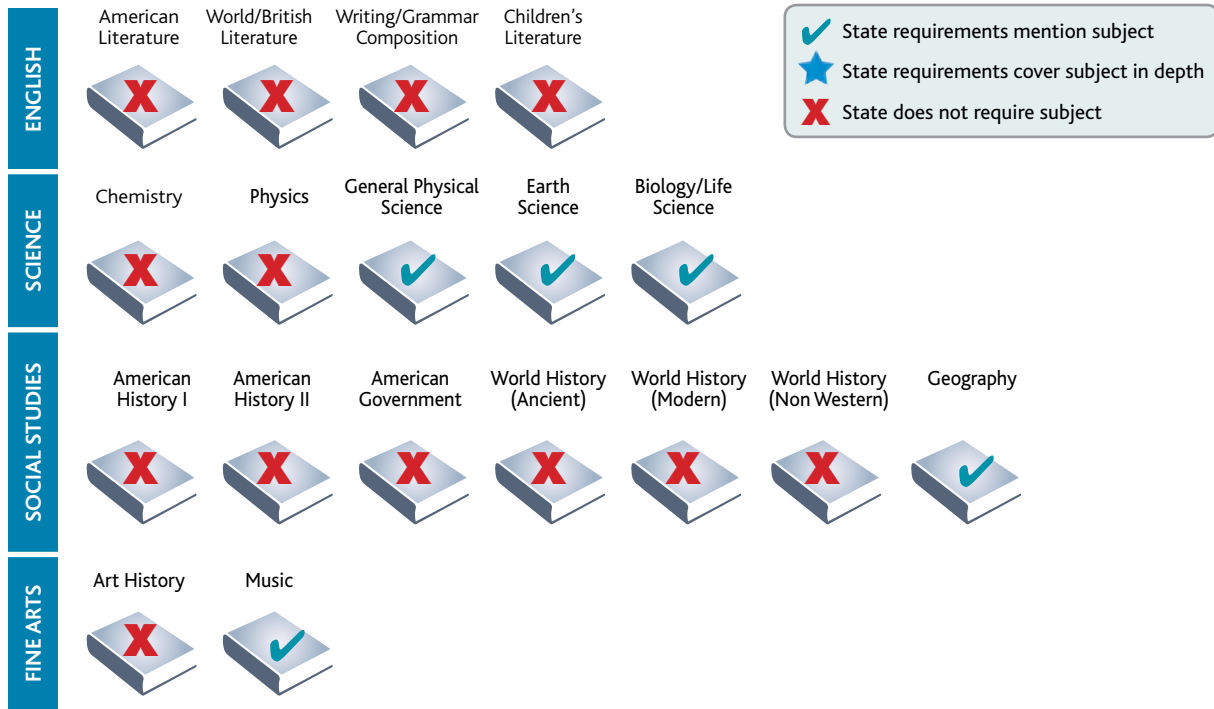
ENGLISH

American Literature

World/British Literature

Writing/Grammar Composition

Children's Literature

State requirements mention subject
State requirements cover subject in depth
State does not require subject

SCIENCE

Chemistry

Physics

General Physical Science

Earth Science

Biology/Life Science

SOCIAL STUDIES

American History I

American History II

American Government

World History (Ancient)

World History (Modern)

World History (Non Western)

Geography

FINE ARTS

Art History

Music